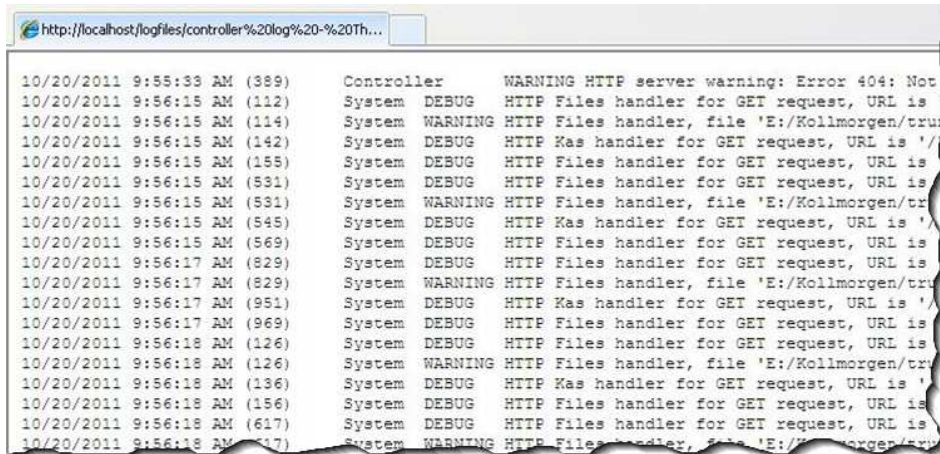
http://localhost/logfiles/controller%20log%20-%20Th...

10/20/2011 9:55:33 AM (389) Controller WARNING HTTP server warning: Error 404: Not
10/20/2011 9:56:15 AM (112) System DEBUG HTTP Files handler for GET request, URL is
10/20/2011 9:56:15 AM (114) System WARNING HTTP Files handler, file 'E:/Kollmorgen/tru
10/20/2011 9:56:15 AM (142) System DEBUG HTTP Kas handler for GET request, URL is '/
10/20/2011 9:56:15 AM (155) System DEBUG HTTP Files handler for GET request, URL is
10/20/2011 9:56:15 AM (531) System DEBUG HTTP Files handler for GET request, URL is
10/20/2011 9:56:15 AM (531) System WARNING HTTP Files handler, file 'E:/Kollmorgen/tr
10/20/2011 9:56:15 AM (545) System DEBUG HTTP Kas handler for GET request, URL is '/
10/20/2011 9:56:15 AM (569) System DEBUG HTTP Files handler for GET request, URL is
10/20/2011 9:56:17 AM (829) System DEBUG HTTP Files handler for GET request, URL is
10/20/2011 9:56:17 AM (829) System WARNING HTTP Files handler, file 'E:/Kollmorgen/tru
10/20/2011 9:56:17 AM (951) System DEBUG HTTP Kas handler for GET request, URL is '/
10/20/2011 9:56:17 AM (969) System DEBUG HTTP Files handler for GET request, URL is
10/20/2011 9:56:18 AM (126) System DEBUG HTTP Files handler for GET request, URL is
10/20/2011 9:56:18 AM (126) System WARNING HTTP Files handler, file 'E:/Kollmorgen/tr
10/20/2011 9:56:18 AM (136) System DEBUG HTTP Kas handler for GET request, URL is '
10/20/2011 9:56:18 AM (156) System DEBUG HTTP Files handler for GET request, URL is
10/20/2011 9:56:18 AM (617) System DEBUG HTTP Files handler for GET request, URL is
10/20/2011 9:56:18 AM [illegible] System WARNING HTTP Files handler, file 'E:/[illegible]morgen/tr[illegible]